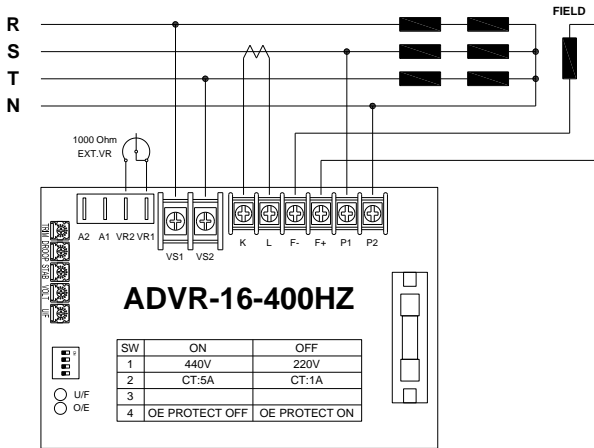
R
S
T
N

FIELD

1000 Ohm
EXT.VR

A2 A1 VR2 VR1

VS1 VS2

K L F- F+ P1 P2

ADVR-16-400HZ

| SW | ON | OFF |
|---|---|---|
| 1 | 440V | 220V |
| 2 | CT:5A | CT:1A |
| 3 | | |
| 4 | OE PROTECT OFF | OE PROTECT ON |

U/F
O/E